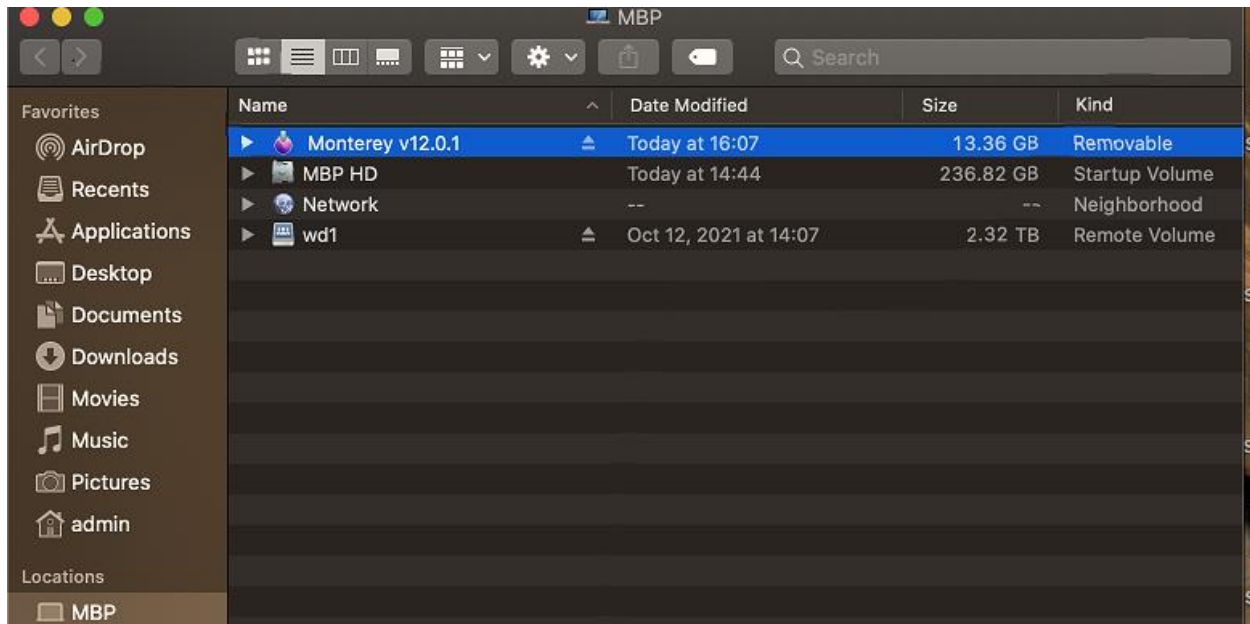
MBP

Search

Favorites
AirDrop
Recents
Applications
Desktop
Documents
Downloads
Movies
Music
Pictures
admin

Locations
MBP

| Name | Date Modified | Size | Kind |
|---|---|---|---|
| Monterey v12.0.1 | Today at 16:07 | 13.36 GB | Removable |
| MBP HD | Today at 14:44 | 236.82 GB | Startup Volume |
| Network | -- | -- | Neighborhood |
| wd1 | Oct 12, 2021 at 14:07 | 2.32 TB | Remote Volume |